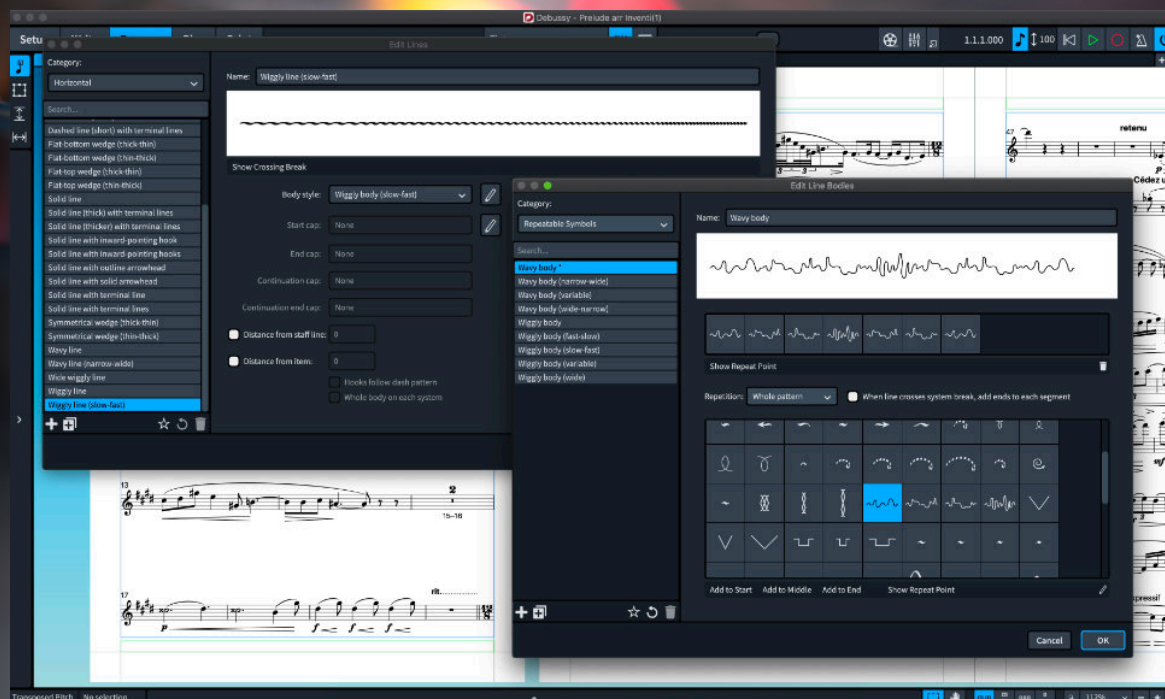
Debussy – Prelude arr Inventi(1)

Setu

Edit Lines

Category:
Horizontal

Search...

Dashed line (short) with terminal lines
Flat-bottom wedge (thick-thin)
Flat-bottom wedge (thin-thick)
Flat-top wedge (thick-thin)
Flat-top wedge (thin-thick)
Solid line
Solid line (thick) with terminal lines
Solid line (thicker) with terminal lines
Solid line with inward-pointing hook
Solid line with inward-pointing hooks
Solid line with outline arrowhead
Solid line with solid arrowhead
Solid line with terminal line
Solid line with terminal lines
Symmetrical wedge (thick-thin)
Symmetrical wedge (thin-thick)
Wavy line
Wavy line (narrow-wide)
Wide wiggly line
Wiggly line
Wiggly line (slow-fast)

Name: Wiggly line (slow-fast)

Show Crossing Break

Body style: Wiggly body (slow-fast)
Start cap: None
End cap: None
Continuation cap: None
Continuation end cap: None
Distance from staff line: 0
Distance from item: 0
Hooks follow dash pattern
Whole body on each system

1.1.1.000 100

retenu
Cédez

Edit Line Bodies

Category:
Repeatable Symbols

Search...

Wavy body *
Wavy body (narrow-wide)
Wavy body (variable)
Wavy body (wide-narrow)
Wiggly body
Wiggly body (fast-slow)
Wiggly body (slow-fast)
Wiggly body (variable)
Wiggly body (wide)

Name: Wavy body

Show Repeat Point

Repetition: Whole pattern
When line crosses system break, add ends to each segment

Add to Start Add to Middle Add to End Show Repeat Point

Cancel OK

13
2
15–16

17
rit.
p
f f f

sf
pressif

Transposed Pitch No selection